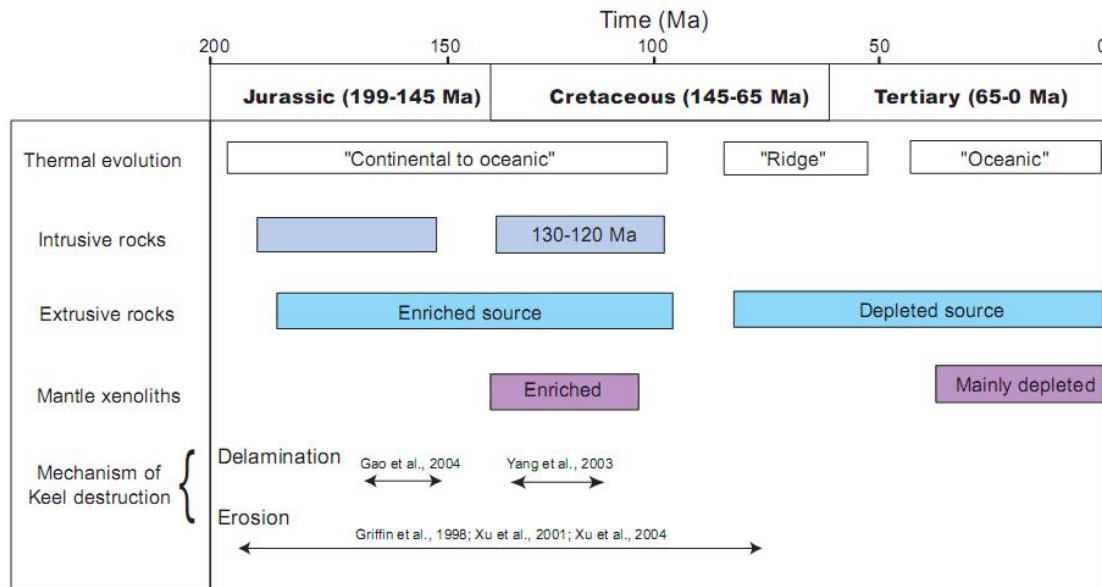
Time (Ma)

200 150 100 50 0

| Jurassic (199-145 Ma) | Cretaceous (145-65 Ma) | Tertiary (65-0 Ma) |
|---|---|---|

Thermal evolution
"Continental to oceanic"
"Ridge"
"Oceanic"

Intrusive rocks
130-120 Ma

Extrusive rocks
Enriched source
Depleted source

Mantle xenoliths
Enriched
Mainly depleted

Mechanism of Keel destruction
Delamination
Gao et al., 2004
Yang et al., 2003
Erosion
Griffin et al., 1998; Xu et al., 2001; Xu et al., 2004